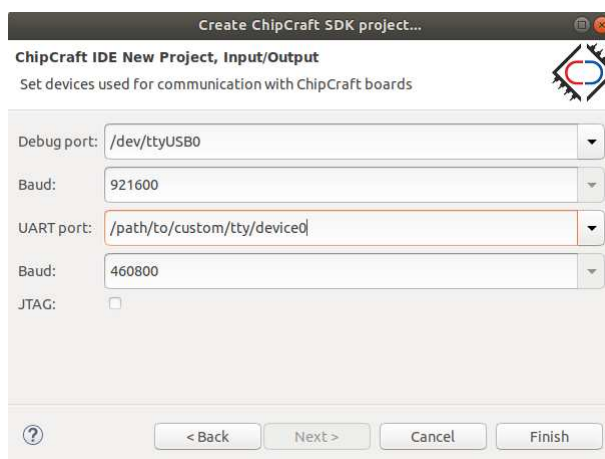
Create ChipCraft SDK project...

ChipCraft IDE New Project, Input/Output

Set devices used for communication with ChipCraft boards

Debug port: /dev/ttyUSB0

Baud: 921600

UART port: /path/to/custom/tty/device0

Baud: 460800

JTAG:

?

< Back

Next >

Cancel

Finish